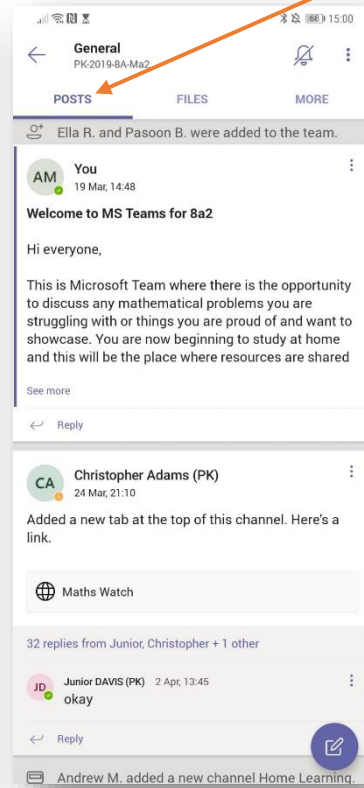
66 15:00

General
PK-2019-8A-Ma2

POSTS FILES MORE

Ella R. and Pasoon B. were added to the team.

AM You
19 Mar, 14:48

Welcome to MS Teams for 8a2

Hi everyone,

This is Microsoft Team where there is the opportunity to discuss any mathematical problems you are struggling with or things you are proud of and want to showcase. You are now beginning to study at home and this will be the place where resources are shared

See more

Reply

CA Christopher Adams (PK)
24 Mar, 21:10

Added a new tab at the top of this channel. Here's a link.

Maths Watch

32 replies from Junior, Christopher + 1 other

JD Junior DAVIS (PK) 2 Apr, 13:45
okay

Reply

Andrew M. added a new channel Home Learning.